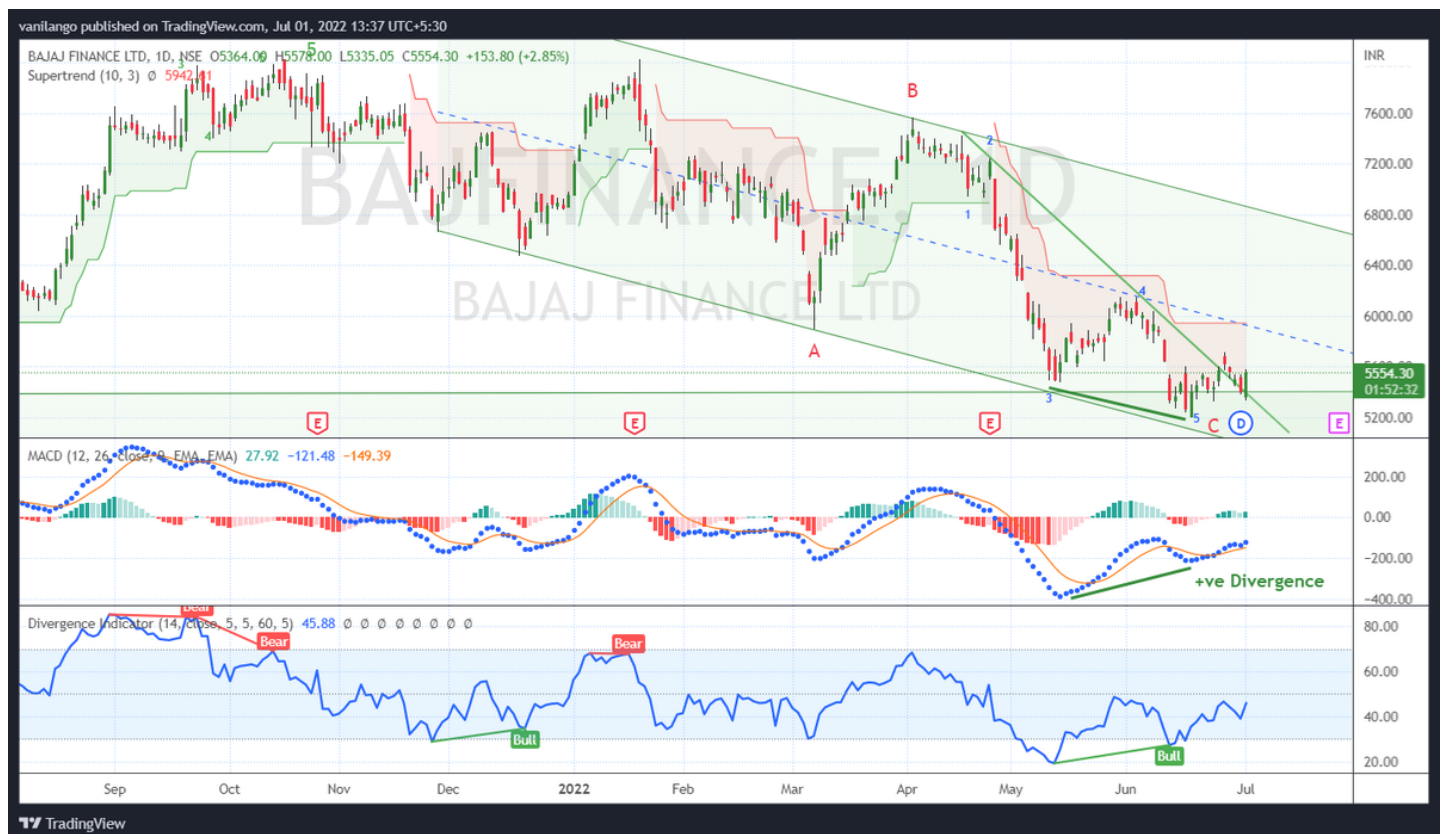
vanilango published on TradingView.com, Jul 01, 2022 13:37 UTC+5:30

BAJAJ FINANCE LTD, 1D, NSE O5364.00 H5578.00 L5335.05 C5554.30 +153.80 (+2.85%)
Supertrend (10, 3) 0 5942.41

INR

BAJFINANCE, 1D
BAJAJ FINANCE LTD

5
3
4
B
A
2
1
4
3
5
C
D
E
E
E
E

7600.00
7200.00
6800.00
6400.00
6000.00
5554.30
01:52:32
5200.00

MACD (12, 26, close, 9, EMA, EMA) 27.92 −121.48 −149.39

200.00
0.00
−200.00
−400.00

+ve Divergence

Divergence Indicator (14, close, 5, 5, 60, 5) 45.88 0 0 0 0 0 0 0 0 0

Bear
Bear
Bear
Bull
Bull

80.00
60.00
40.00
20.00

Sep
Oct
Nov
Dec
2022
Feb
Mar
Apr
May
Jun
Jul

TradingView